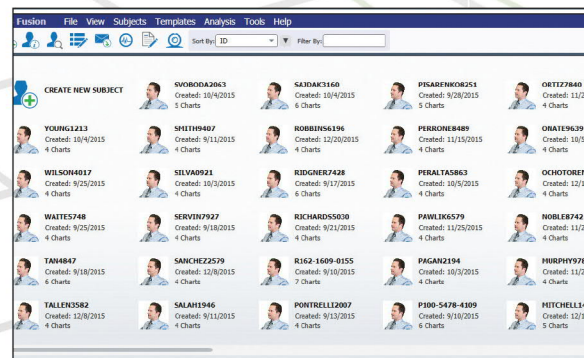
Fusion File View Subjects Templates Analysis Tools Help

Sort By: ID Filter By:

CREATE NEW SUBJECT

SVOBODA2063
Created: 10/4/2015
5 Charts

SAJDAK3160
Created: 10/4/2015
6 Charts

PISARENKO8251
Created: 9/28/2015
5 Charts

ORTIZ7840
Created: 11/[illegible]
4 Charts

YOUNG1213
Created: 10/4/2015
4 Charts

SMITH9407
Created: 9/11/2015
4 Charts

ROBBINS6196
Created: 12/20/2015
4 Charts

PERRONE8489
Created: 11/15/2015
4 Charts

ONATE9639
Created: 10/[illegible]
4 Charts

WILSON4017
Created: 9/25/2015
4 Charts

SILVA0921
Created: 10/3/2015
4 Charts

RIDGNER7428
Created: 9/17/2015
6 Charts

PERALTA5863
Created: 10/5/2015
4 Charts

OCHOTORE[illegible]
Created: 12/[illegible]
4 Charts

WAITES748
Created: 9/25/2015
4 Charts

SERVIN7927
Created: 9/18/2015
4 Charts

RICHARDS5030
Created: 9/21/2015
4 Charts

PAWLIK6579
Created: 11/25/2015
4 Charts

NOBLE8742
Created: 11/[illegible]
4 Charts

TAN4847
Created: 9/18/2015
6 Charts

SANCHEZ2579
Created: 12/8/2015
4 Charts

R162-1609-0155
Created: 9/10/2015
7 Charts

PAGAN2194
Created: 10/3/2015
4 Charts

MURPHY97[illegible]
Created: 11/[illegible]
4 Charts

TALLEN3582
Created: 12/8/2015
4 Charts

SALAH1946
Created: 9/11/2015
4 Charts

PONTRELLI2007
Created: 9/13/2015
4 Charts

P100-5478-4109
Created: 9/10/2015
6 Charts

MITCHELL1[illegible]
Created: 12/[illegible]
5 Charts